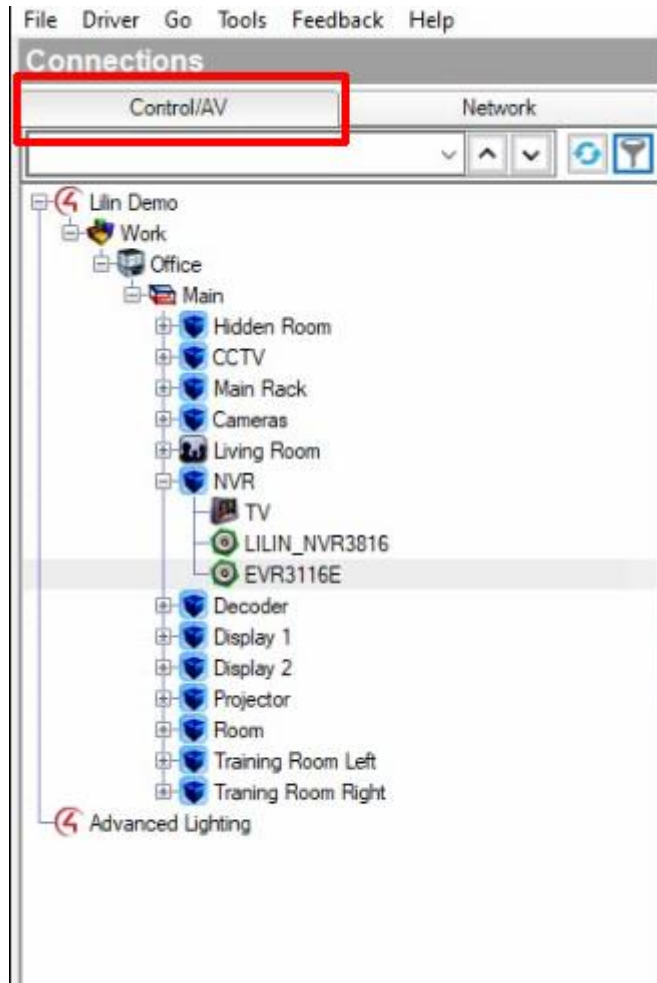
File Driver Go Tools Feedback Help
Connections
Control/AV
Network
Lilin Demo
Work
Office
Main
Hidden Room
CCTV
Main Rack
Cameras
Living Room
NVR
TV
LILIN_NVR3816
EVR3116E
Decoder
Display 1
Display 2
Projector
Room
Training Room Left
Traning Room Right
Advanced Lighting